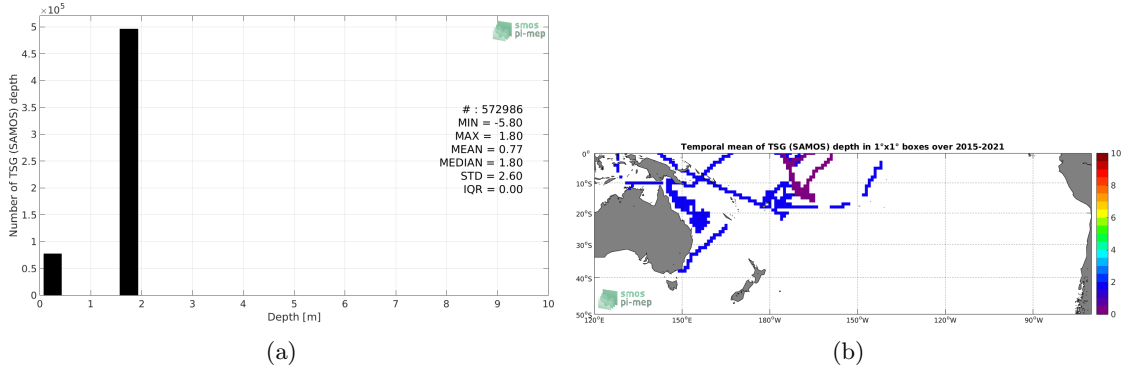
$\times 10^5$
5
4.5
4
3.5
3
2.5
2
1.5
1
0.5
0
Number of TSG (SAMOS) depth
0 1 2 3 4 5 6 7 8 9 10
Depth [m]
smos
pi-mep
# : 572986
MIN = -5.80
MAX = 1.80
MEAN = 0.77
MEDIAN = 1.80
STD = 2.60
IQR = 0.00

(a)

Temporal mean of TSG (SAMOS) depth in 1°x1° boxes over 2015-2021
0°
10°S
20°S
30°S
40°S
50°S
120°E 150°E 180°W 150°W 120°W 90°W
smos
pi-mep
10
8
6
4
2
0

(b)